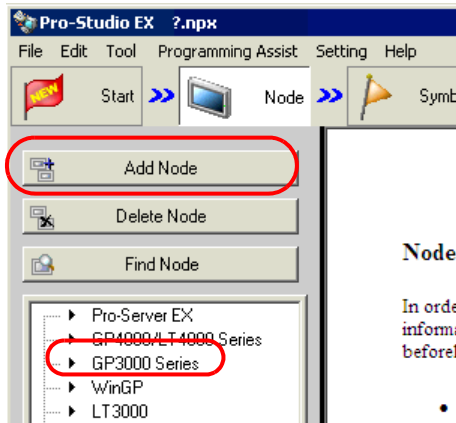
Pro-Studio EX ?.npx

File Edit Tool Programming Assist Setting Help

NEW Start Node Symb

Add Node

Delete Node

Find Node

Pro-Server EX
GP4000/LT4000 Series
GP3000 Series
WinGP
LT3000

Node

In orde
informa
beforel

•